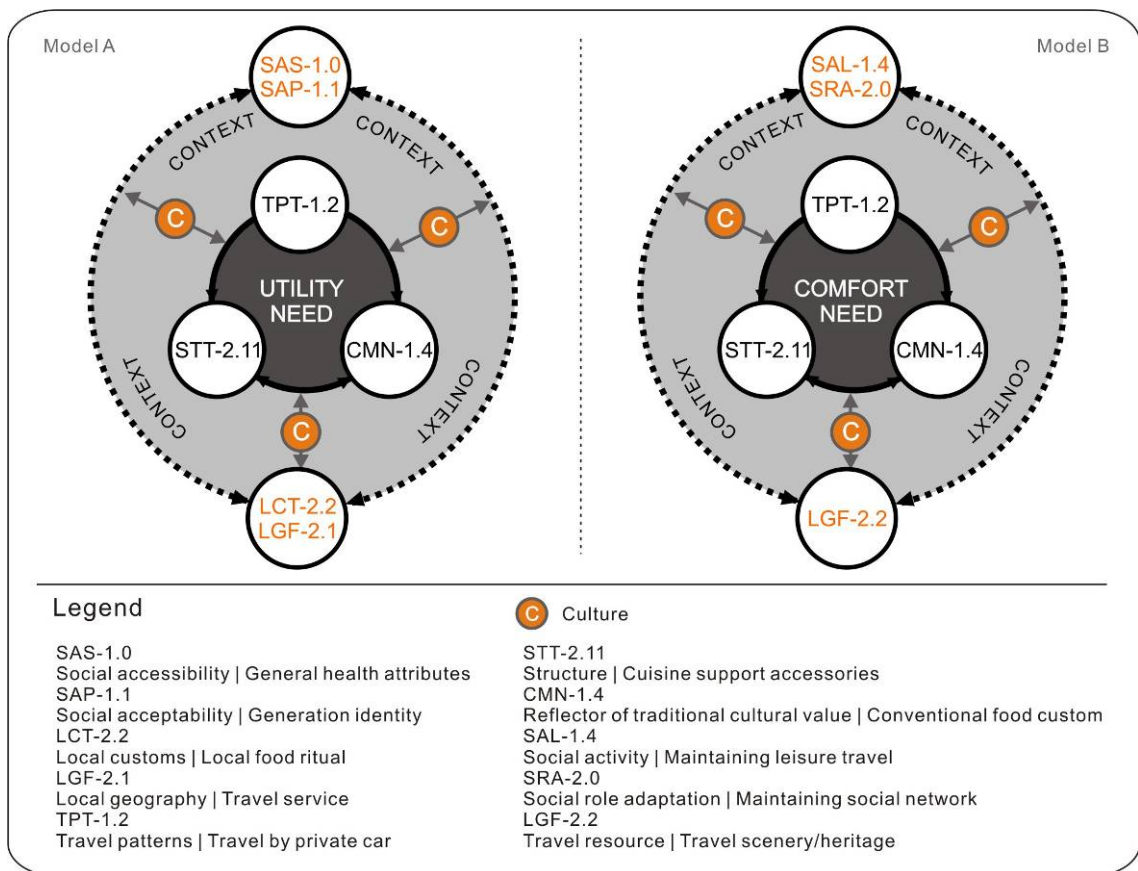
Model A

SAS-1.0
SAP-1.1

CONTEXT CONTEXT

C C

TPT-1.2

UTILITY NEED

STT-2.11 CMN-1.4

CONTEXT CONTEXT

C

LCT-2.2
LGF-2.1

Model B

SAL-1.4
SRA-2.0

CONTEXT CONTEXT

C C

TPT-1.2

COMFORT NEED

STT-2.11 CMN-1.4

CONTEXT CONTEXT

C

LGF-2.2

Legend

C Culture

SAS-1.0
Social accessibility | General health attributes
SAP-1.1
Social acceptability | Generation identity
LCT-2.2
Local customs | Local food ritual
LGF-2.1
Local geography | Travel service
TPT-1.2
Travel patterns | Travel by private car

STT-2.11
Structure | Cuisine support accessories
CMN-1.4
Reflector of traditional cultural value | Conventional food custom
SAL-1.4
Social activity | Maintaining leisure travel
SRA-2.0
Social role adaptation | Maintaining social network
LGF-2.2
Travel resource | Travel scenery/heritage